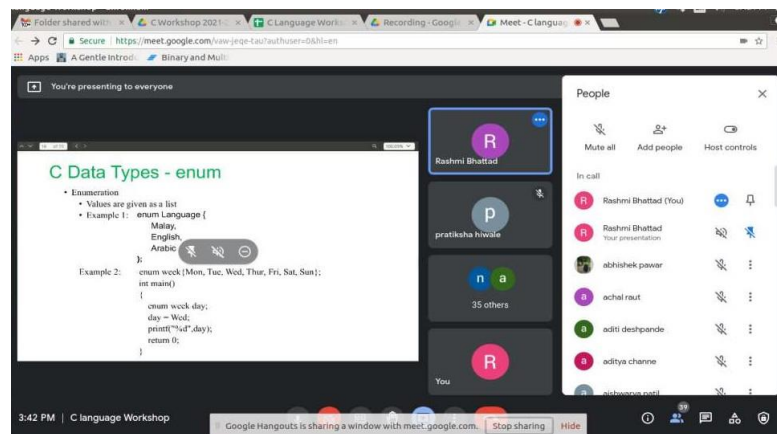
Folder shared with × C Workshop 2021 × C Language Works × Recording - Googl × Meet - C languag ×

Secure | https://meet.google.com/vaw-jeqe-tau?authuser=0&hl=en

Apps A Gentle Introd Binary and Mult

You're presenting to everyone

C Data Types - enum

• Enumeration
• Values are given as a list
• Example 1: enum Language {
Malay,
English,
Arabic
};

Example 2: enum week{Mon, Tue, Wed, Thur, Fri, Sat, Sun};
int main()
{
enum week day;
day = Wed;
printf("%d",day);
return 0;
}

R
Rashmi Bhattad

p
pratiksha hiwale

n a
35 others

R
You

People

Mute all Add people Host controls

In call

Rashmi Bhattad (You)

Rashmi Bhattad
Your presentation

abhishek pawar

achal raut

aditi deshpande

aditya channe

aishwarya patil

3:42 PM | C language Workshop

Google Hangouts is sharing a window with meet.google.com. Stop sharing Hide

39